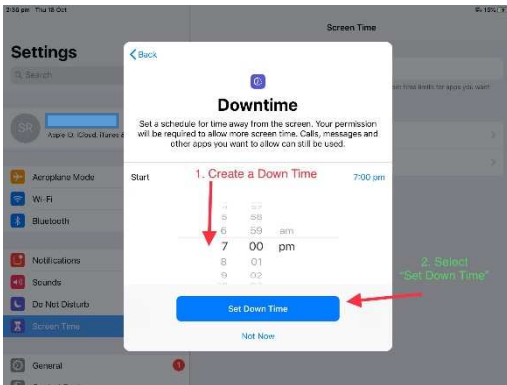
2:58 pm Thu 18 Oct

15%

Settings

Screen Time

Search

SR

Apple ID, iCloud, iTunes &

Aeroplane Mode

Wi-Fi

Bluetooth

Notifications

Sounds

Do Not Disturb

Screen Time

General

1

time limits for apps you want

Back

Downtime

Set a schedule for time away from the screen. Your permission will be required to allow more screen time. Calls, messages and other apps you want to allow can still be used.

Start

1. Create a Down Time

7:00 pm

5 58
6 59 am
7 00 pm
8 01
9 02

2. Select "Set Down Time"

Set Down Time

Not Now